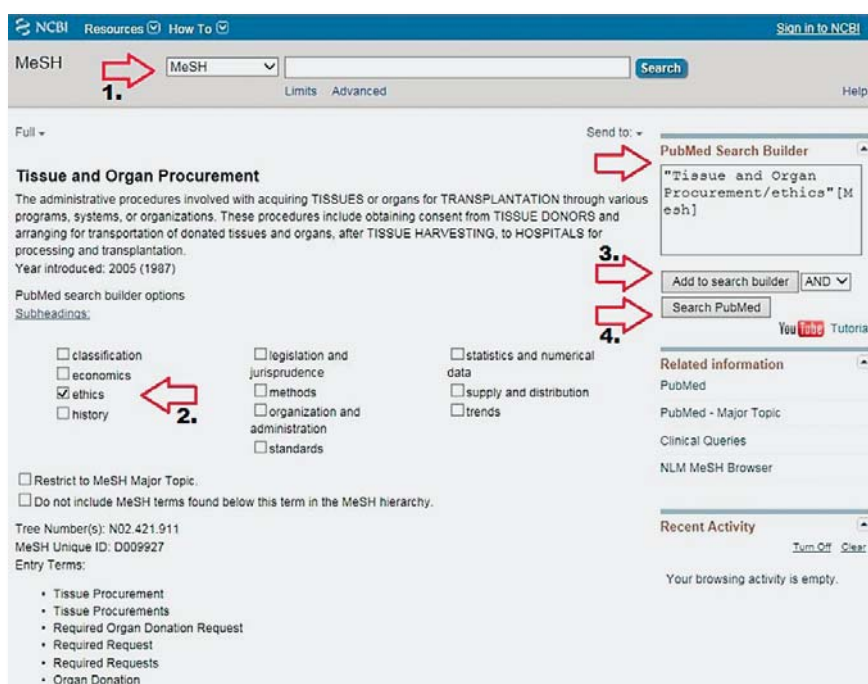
NCBI Resources How To Sign in to NCBI

MeSH MeSH Search

1.

Limits Advanced Help

Full

Send to:

Tissue and Organ Procurement

The administrative procedures involved with acquiring TISSUES or organs for TRANSPLANTATION through various programs, systems, or organizations. These procedures include obtaining consent from TISSUE DONORS and arranging for transportation of donated tissues and organs, after TISSUE HARVESTING, to HOSPITALS for processing and transplantation.
Year introduced: 2005 (1987)

PubMed search builder options
Subheadings:

☐ classification
☐ economics
☑ ethics
☐ history

2.

☐ legislation and jurisprudence
☐ methods
☐ organization and administration
☐ standards

☐ statistics and numerical data
☐ supply and distribution
☐ trends

☐ Restrict to MeSH Major Topic.
☐ Do not include MeSH terms found below this term in the MeSH hierarchy.

Tree Number(s): N02.421.911
MeSH Unique ID: D009927
Entry Terms:

- Tissue Procurement
- Tissue Procurements
- Required Organ Donation Request
- Required Request
- Required Requests
- Organ Donation

PubMed Search Builder

"Tissue and Organ Procurement/ethics"[Mesh]

3.

Add to search builder AND

Search PubMed

4.

YouTube Tutoria

Related information
PubMed
PubMed - Major Topic
Clinical Queries
NLM MeSH Browser

Recent Activity
Turn Off Clear
Your browsing activity is empty.